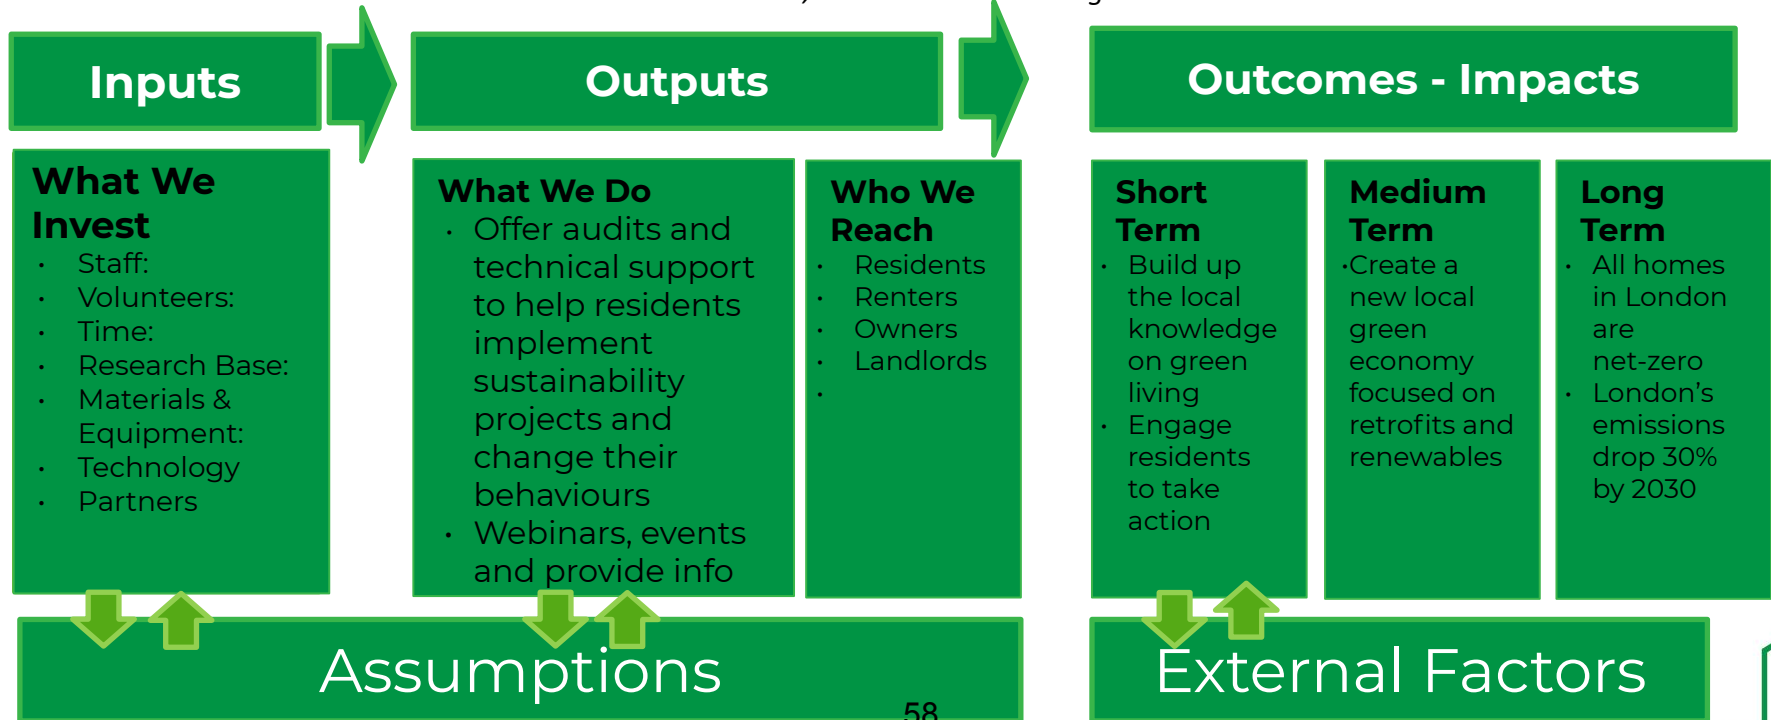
Inputs

Outputs

Outcomes - Impacts

What We Invest
- Staff:
- Volunteers:
- Time:
- Research Base:
- Materials & Equipment:
- Technology
- Partners

What We Do
- Offer audits and technical support to help residents implement sustainability projects and change their behaviours
- Webinars, events and provide info

Who We Reach
- Residents
- Renters
- Owners
- Landlords
-

Short Term
- Build up the local knowledge on green living
- Engage residents to take action

Medium Term
- Create a new local green economy focused on retrofits and renewables

Long Term
- All homes in London are net-zero
- London's emissions drop 30% by 2030

Assumptions

External Factors

58